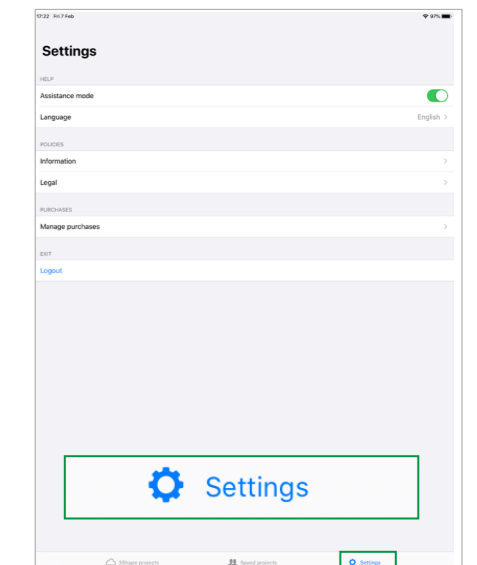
17:22 Fri 7 Feb

97%

Settings

HELP

Assistance mode

Language

English >

POLICIES

Information

>

Legal

>

PURCHASES

Manage purchases

>

EXIT

Logout

Settings

3Shape projects

Saved projects

Settings